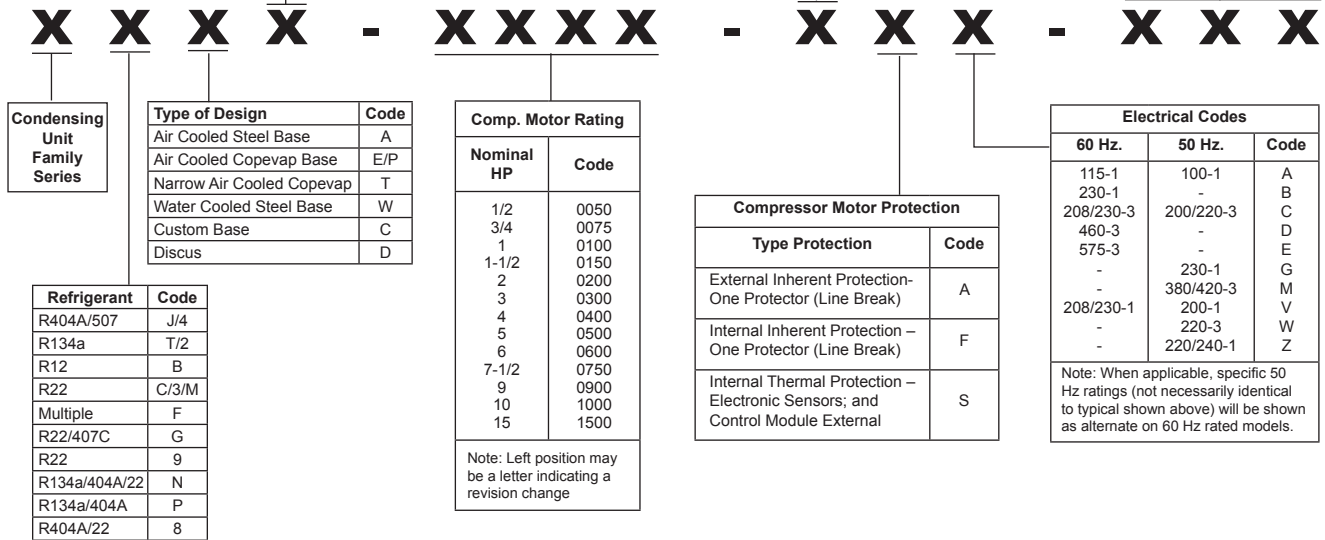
X X X X - X X X X - X X X - X X X

Condensing Unit Family Series

| Type of Design | Code |
|---|---|
| Air Cooled Steel Base | A |
| Air Cooled Copevap Base | E/P |
| Narrow Air Cooled Copevap | T |
| Water Cooled Steel Base | W |
| Custom Base | C |
| Discus | D |

| Refrigerant | Code |
|---|---|
| R404A/507 | J/4 |
| R134a | T/2 |
| R12 | B |
| R22 | C/3/M |
| Multiple | F |
| R22/407C | G |
| R22 | 9 |
| R134a/404A/22 | N |
| R134a/404A | P |
| R404A/22 | 8 |

Comp. Motor Rating

| Nominal HP | Code |
|---|---|
| 1/2 | 0050 |
| 3/4 | 0075 |
| 1 | 0100 |
| 1-1/2 | 0150 |
| 2 | 0200 |
| 3 | 0300 |
| 4 | 0400 |
| 5 | 0500 |
| 6 | 0600 |
| 7-1/2 | 0750 |
| 9 | 0900 |
| 10 | 1000 |
| 15 | 1500 |

Note: Left position may be a letter indicating a revision change

Compressor Motor Protection

| Type Protection | Code |
|---|---|
| External Inherent Protection- One Protector (Line Break) | A |
| Internal Inherent Protection – One Protector (Line Break) | F |
| Internal Thermal Protection – Electronic Sensors; and Control Module External | S |

Electrical Codes

| 60 Hz. | 50 Hz. | Code |
|---|---|---|
| 115-1 | 100-1 | A |
| 230-1 | - | B |
| 208/230-3 | 200/220-3 | C |
| 460-3 | - | D |
| 575-3 | - | E |
| - | 230-1 | G |
| - | 380/420-3 | M |
| 208/230-1 | 200-1 | V |
| - | 220-3 | W |
| - | 220/240-1 | Z |

Note: When applicable, specific 50 Hz ratings (not necessarily identical to typical shown above) will be shown as alternate on 60 Hz rated models.